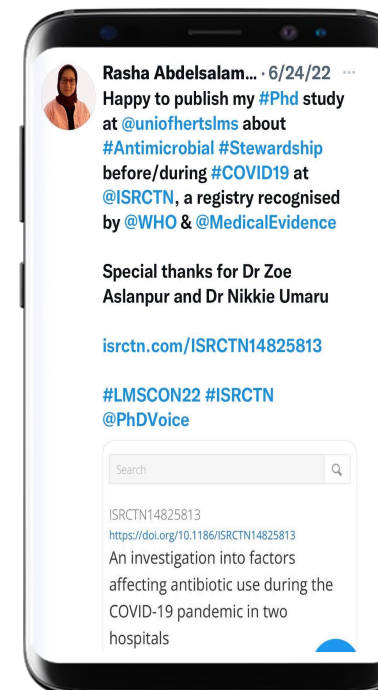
Rasha Abdelsalam... · 6/24/22 ···
Happy to publish my #Phd study at @uniofhertslms about #Antimicrobial #Stewardship before/during #COVID19 at @ISRCTN, a registry recognised by @WHO & @MedicalEvidence

Special thanks for Dr Zoe Aslanpur and Dr Nikkie Umaru

isrctn.com/ISRCTN14825813

#LMSCON22 #ISRCTN @PhDVoice

Search

ISRCTN14825813
https://doi.org/10.1186/ISRCTN14825813
An investigation into factors affecting antibiotic use during the COVID-19 pandemic in two hospitals